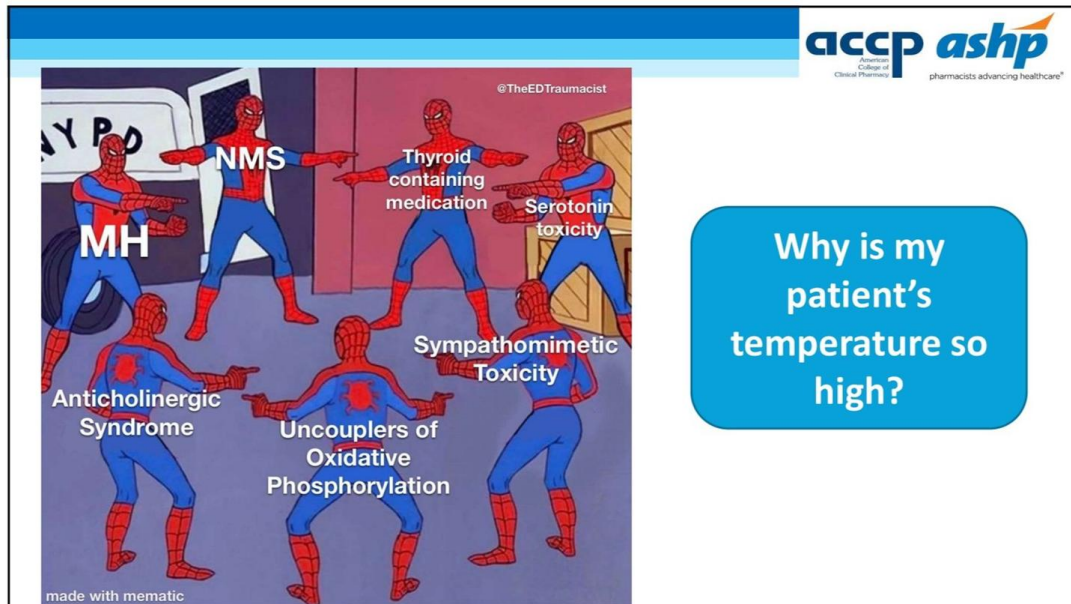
accp American College of Clinical Pharmacy

ashp pharmacists advancing healthcare®

NYPD

@TheEDTraumacist

NMS

Thyroid containing medication

Serotonin toxicity

MH

Sympathomimetic Toxicity

Anticholinergic Syndrome

Uncouplers of Oxidative Phosphorylation

made with mematic

Why is my patient's temperature so high?